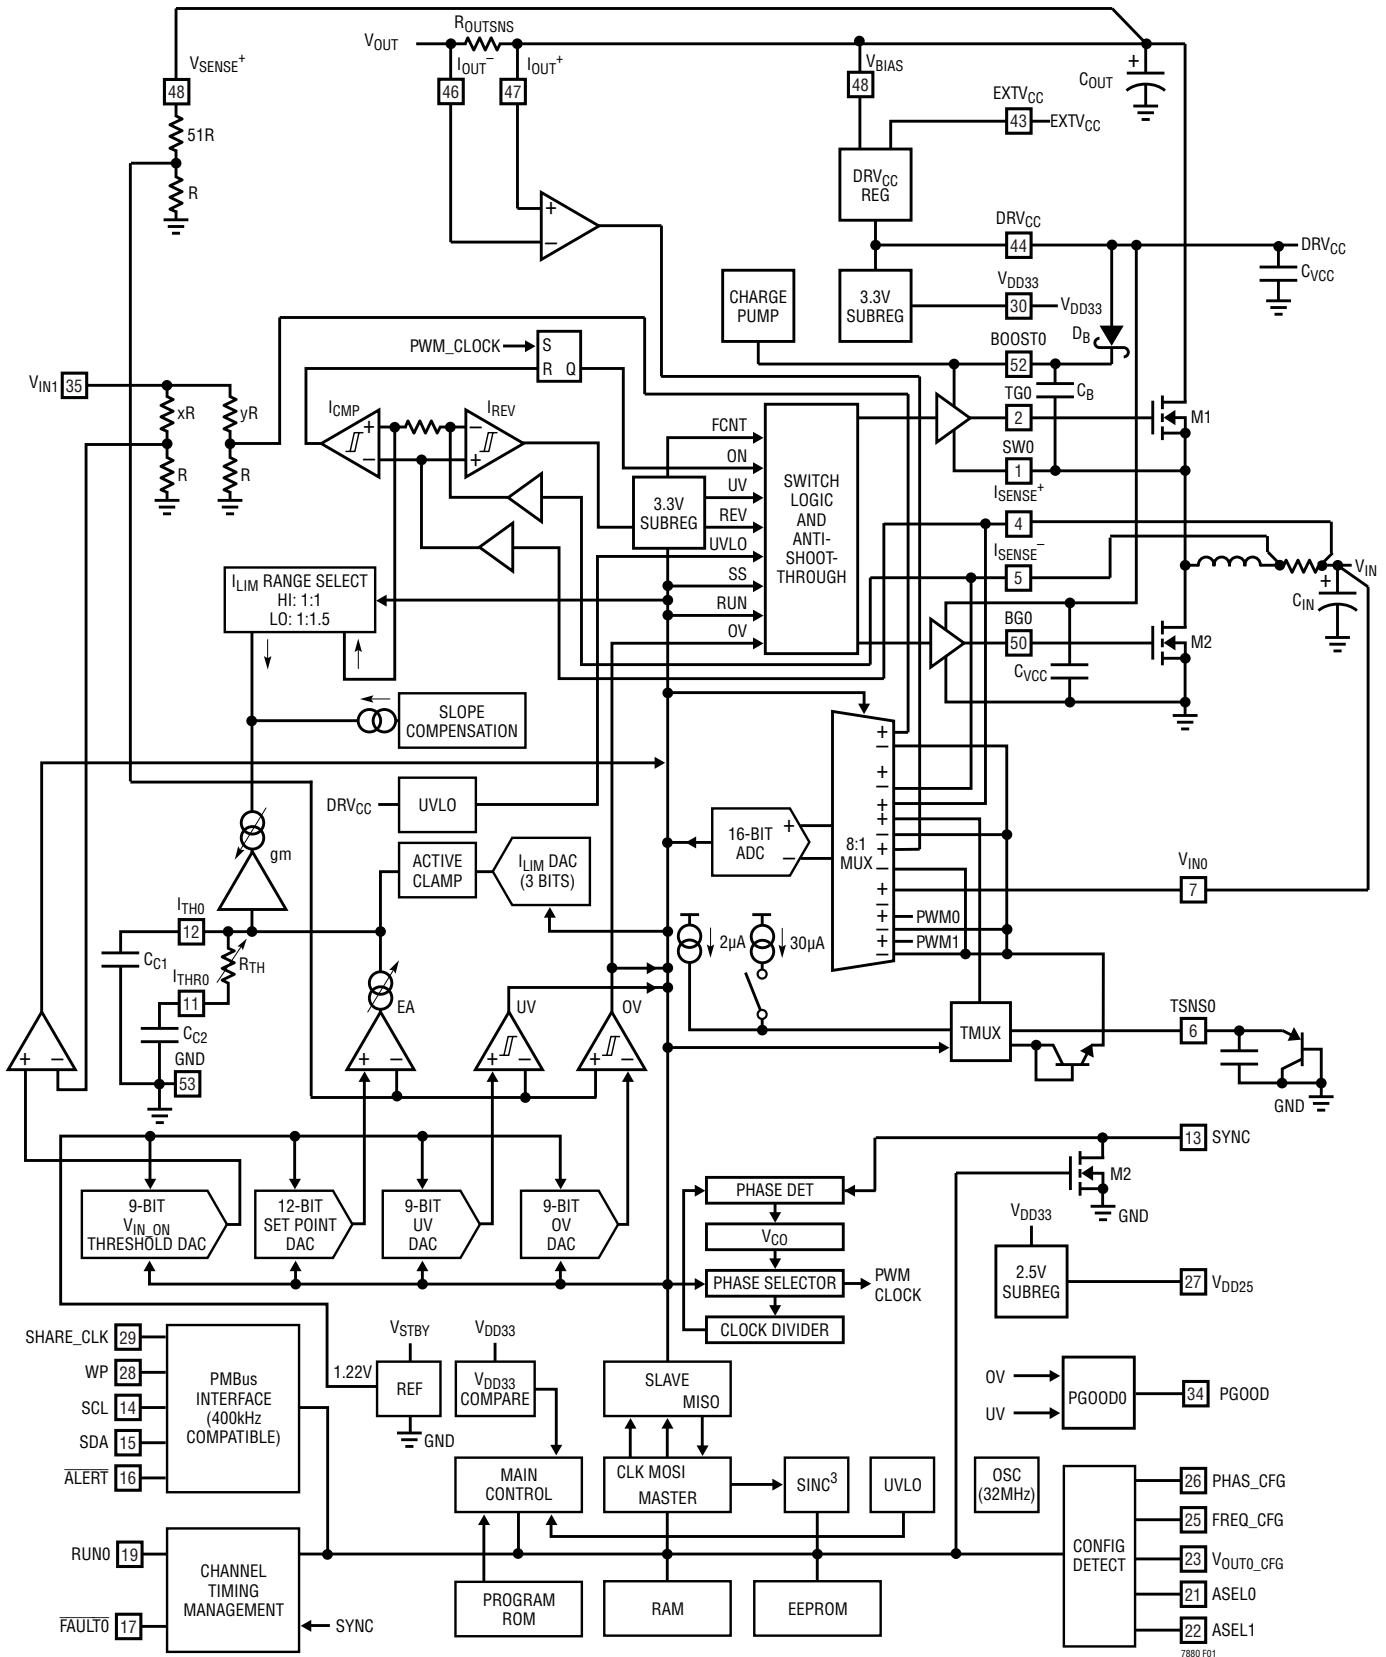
$R_{OUTSNS}$
$V_{OUT}$
$V_{SENSE}^+$
48
$I_{OUT}^-$
$I_{OUT}^+$
46
47
$V_{BIAS}$
48
$C_{OUT}$
$EXTV_{CC}$
43
$EXTV_{CC}$
51R
R
$DRV_{CC}$ REG
+
−
$DRV_{CC}$
44
$DRV_{CC}$
$C_{VCC}$
CHARGE PUMP
3.3V SUBREG
$V_{DD33}$
30
$V_{DD33}$
BOOST0
52
$D_B$
PWM_CLOCK
S
R Q
$V_{IN1}$
35
xR
yR
R
R
$I_{CMP}$
$I_{REV}$
TG0
2
$C_B$
M1
FCNT
ON
UV
REV
UVLO
SS
RUN
OV
3.3V SUBREG
SWITCH LOGIC AND ANTI-SHOOT-THROUGH
SW0
1
$I_{SENSE}^+$
4
$I_{SENSE}^-$
5
$V_{IN}$
$C_{IN}$
$I_{LIM}$ RANGE SELECT HI: 1:1 LO: 1:1.5
BG0
50
M2
$C_{VCC}$
SLOPE COMPENSATION
$DRV_{CC}$
UVLO
16-BIT ADC
8:1 MUX
gm
ACTIVE CLAMP
$I_{LIM}$ DAC (3 BITS)
$V_{IN0}$
7
$I_{TH0}$
12
$C_{C1}$
$I_{THR0}$
11
$R_{TH}$
$C_{C2}$
GND
53
EA
UV
OV
2µA
30µA
PWM0
PWM1
TMUX
TSNS0
6
GND
13 SYNC
M2
GND
9-BIT $V_{IN\_ON}$ THRESHOLD DAC
12-BIT SET POINT DAC
9-BIT UV DAC
9-BIT OV DAC
PHASE DET
$V_{CO}$
PHASE SELECTOR
PWM CLOCK
CLOCK DIVIDER
$V_{DD33}$
2.5V SUBREG
27 $V_{DD25}$
SHARE_CLK 29
WP 28
SCL 14
SDA 15
$\overline{ALERT}$ 16
PMBus INTERFACE (400kHz COMPATIBLE)
$V_{STBY}$
1.22V
REF
GND
$V_{DD33}$
$V_{DD33}$ COMPARE
SLAVE MISO
OV
UV
PGOOD0
34 PGOOD
MAIN CONTROL
CLK MOSI MASTER
$SINC^3$
UVLO
OSC (32MHz)
CONFIG DETECT
26 PHAS_CFG
25 FREQ_CFG
23 $V_{OUT0\_CFG}$
21 ASEL0
22 ASEL1
RUN0 19
$\overline{FAULT0}$ 17
CHANNEL TIMING MANAGEMENT
SYNC
PROGRAM ROM
RAM
EEPROM
7880 F01